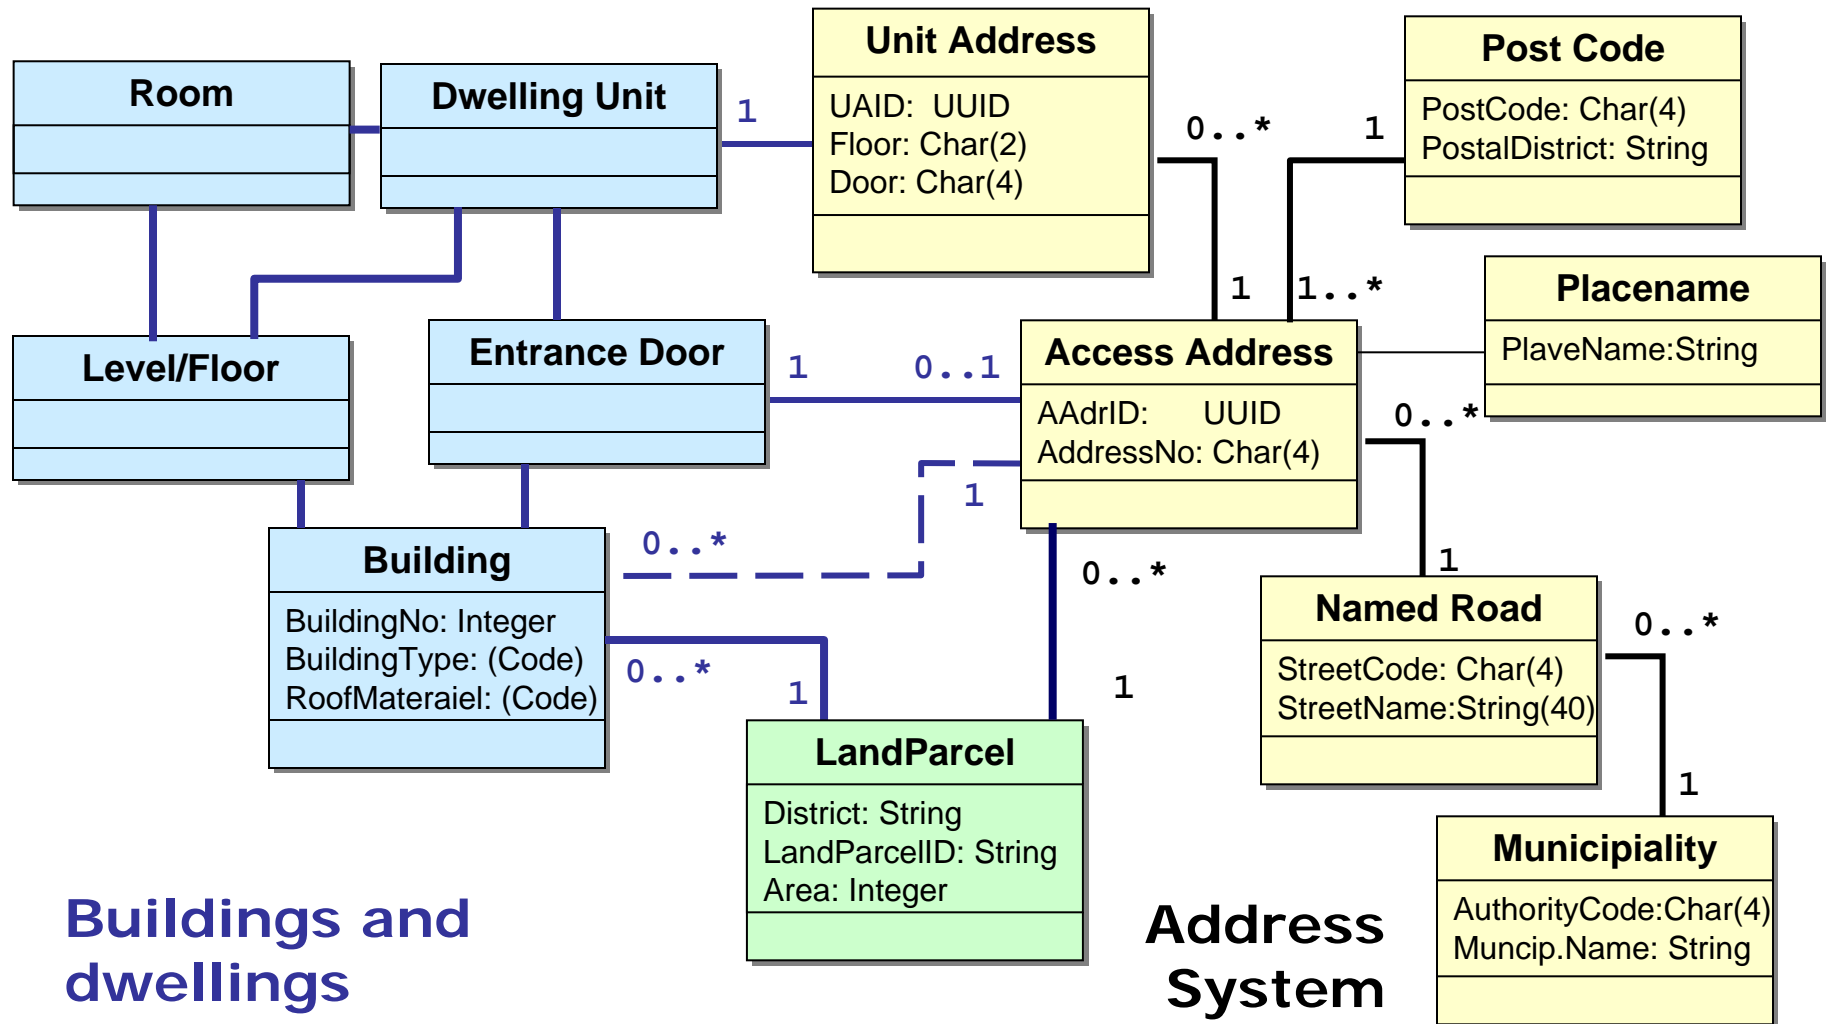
Room

Dwelling Unit

1

Unit Address

UAID: UUID
Floor: Char(2)
Door: Char(4)

0..*

1

Post Code

PostCode: Char(4)
PostalDistrict: String

Level/Floor

Entrance Door

1

0..1

1

1..*

Access Address

AAdrID: UUID
AddressNo: Char(4)

Placename

PlaveName:String

0..*

1

Building

BuildingNo: Integer
BuildingType: (Code)
RoofMateraiel: (Code)

0..*

0..*

0..*

1

1

1

Named Road

StreetCode: Char(4)
StreetName:String(40)

0..*

1

LandParcel

District: String
LandParcelID: String
Area: Integer

Municipiality

AuthorityCode:Char(4)
Muncip.Name: String

Buildings and dwellings

Address System